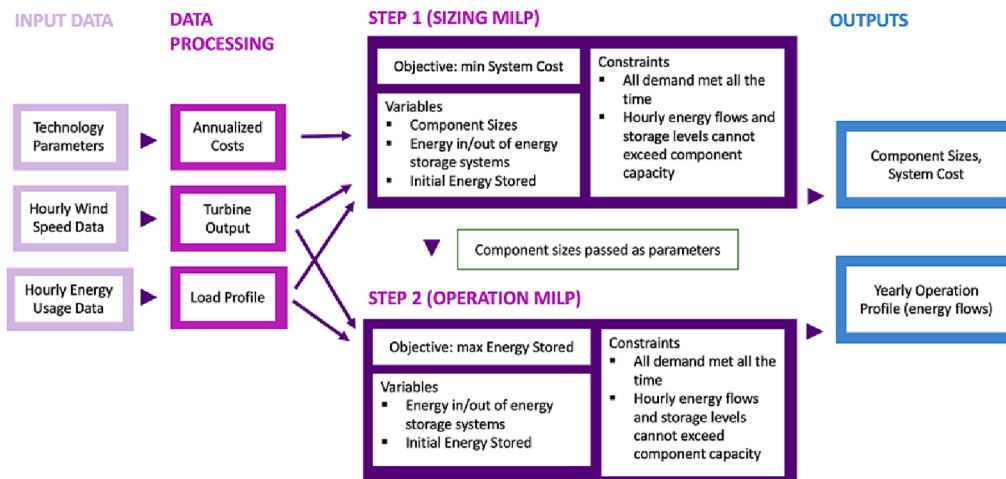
INPUT DATA

Technology Parameters

Hourly Wind Speed Data

Hourly Energy Usage Data

DATA PROCESSING

Annualized Costs

Turbine Output

Load Profile

STEP 1 (SIZING MILP)

Objective: min System Cost

Variables
▪ Component Sizes
▪ Energy in/out of energy storage systems
▪ Initial Energy Stored

Constraints
▪ All demand met all the time
▪ Hourly energy flows and storage levels cannot exceed component capacity

Component sizes passed as parameters

STEP 2 (OPERATION MILP)

Objective: max Energy Stored

Variables
▪ Energy in/out of energy storage systems
▪ Initial Energy Stored

Constraints
▪ All demand met all the time
▪ Hourly energy flows and storage levels cannot exceed component capacity

OUTPUTS

Component Sizes, System Cost

Yearly Operation Profile (energy flows)